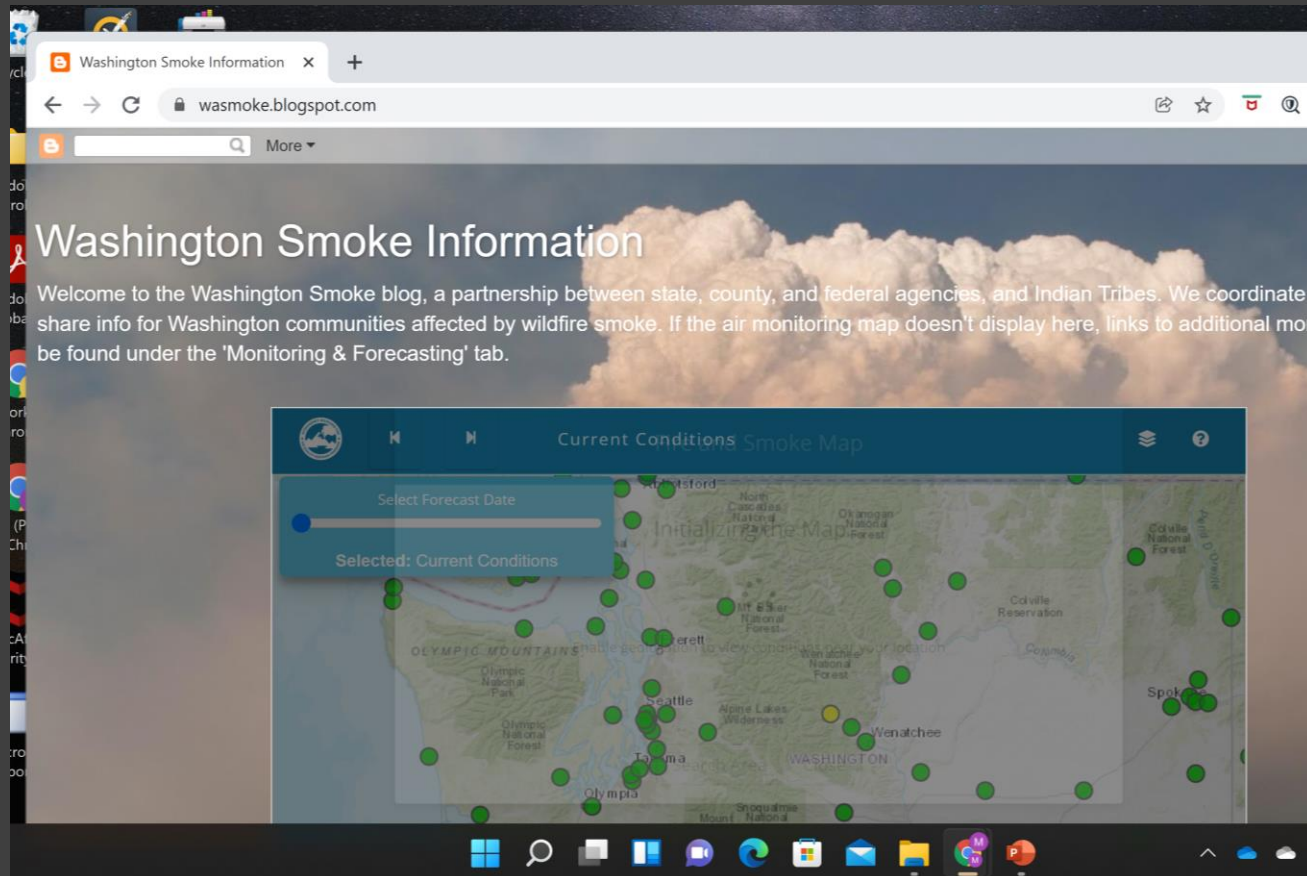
Washington Smoke Information ×
+
wasmoke.blogspot.com
More ▾

Washington Smoke Information

Welcome to the Washington Smoke blog, a partnership between state, county, and federal agencies, and Indian Tribes. We coordinate share info for Washington communities affected by wildfire smoke. If the air monitoring map doesn't display here, links to additional mo be found under the 'Monitoring & Forecasting' tab.

Current Conditions
Fire and Smoke Map
Select Forecast Date
Selected: Current Conditions
Initializing the Map
Enable geolocation to view conditions at your location
Abbotsford
North Cascades National Park
Okanogan National Forest
Colville National Forest
Colville Reservation
Mt. Baker National Forest
Everett
OLYMPIC MOUNTAINS
Olympic National Park
Wenatchee National Forest
Seattle
Alpine Lakes Wilderness
Olympic National Forest
Wenatchee
WASHINGTON
Tacoma
Olympia
Snoqualmie National
Spok